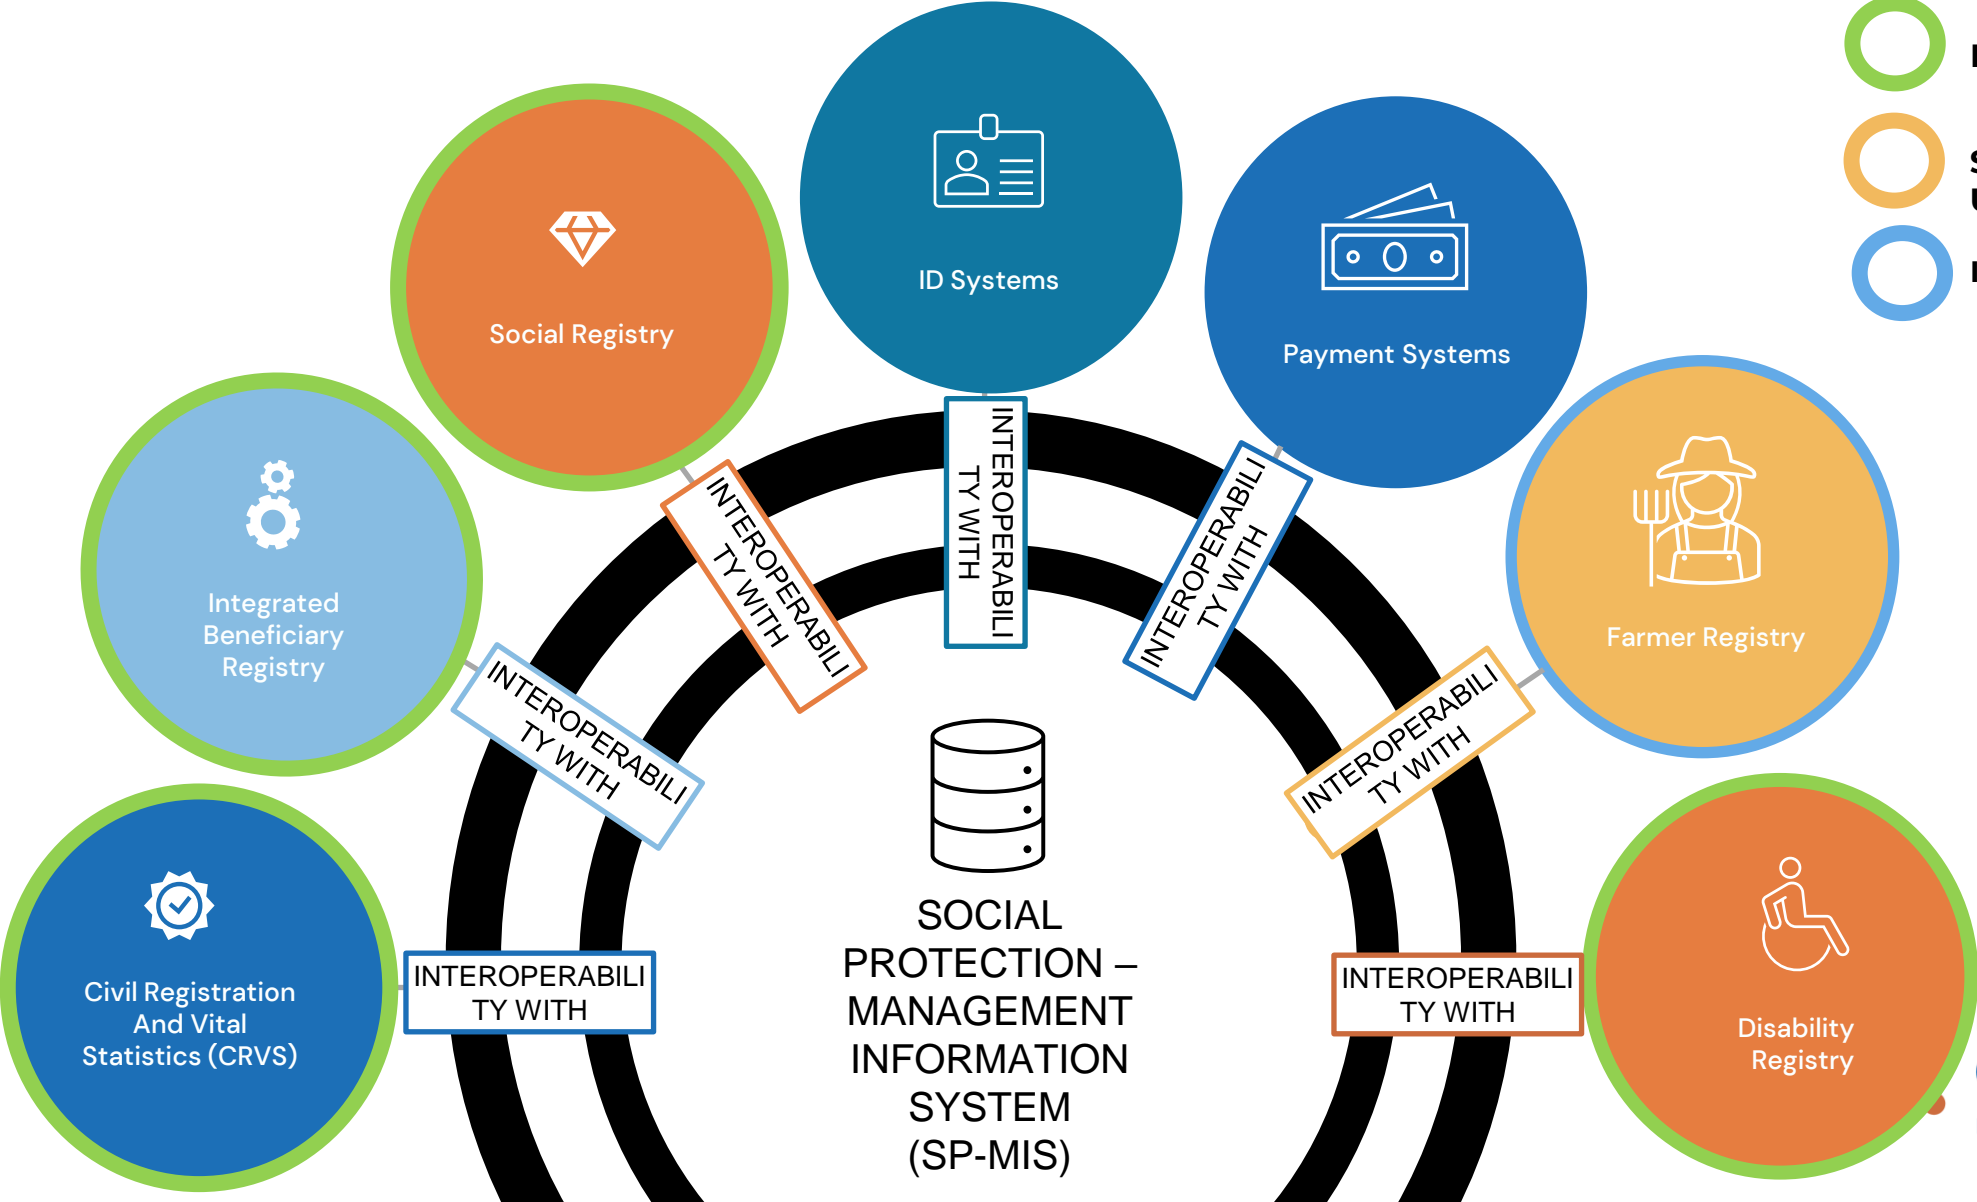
Social Registry

ID Systems

Payment Systems

Integrated Beneficiary Registry

Farmer Registry

Civil Registration And Vital Statistics (CRVS)

Disability Registry

INTEROPERABILITY WITH

INTEROPERABILITY WITH

INTEROPERABILITY WITH

INTEROPERABILITY WITH

INTEROPERABILITY WITH

INTEROPERABILITY WITH

INTEROPERABILITY WITH

SOCIAL PROTECTION – MANAGEMENT INFORMATION SYSTEM (SP-MIS)

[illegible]

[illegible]

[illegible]